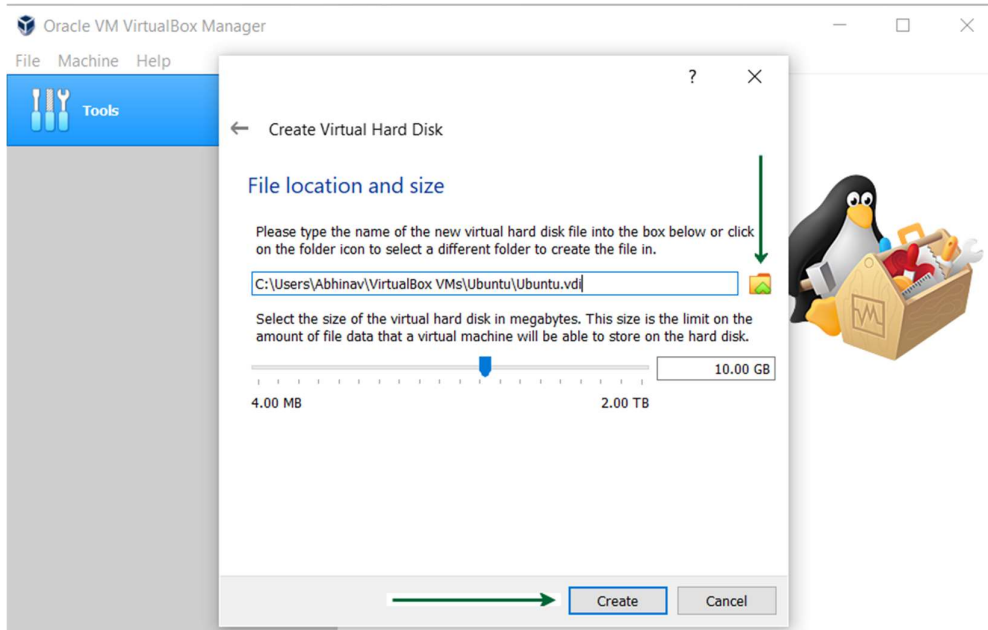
Oracle VM VirtualBox Manager

File Machine Help

Tools

?

Create Virtual Hard Disk

File location and size

Please type the name of the new virtual hard disk file into the box below or click on the folder icon to select a different folder to create the file in.

C:\Users\Abhinav\VirtualBox VMs\Ubuntu\Ubuntu.vdi

Select the size of the virtual hard disk in megabytes. This size is the limit on the amount of file data that a virtual machine will be able to store on the hard disk.

10.00 GB

4.00 MB

2.00 TB

Create

Cancel